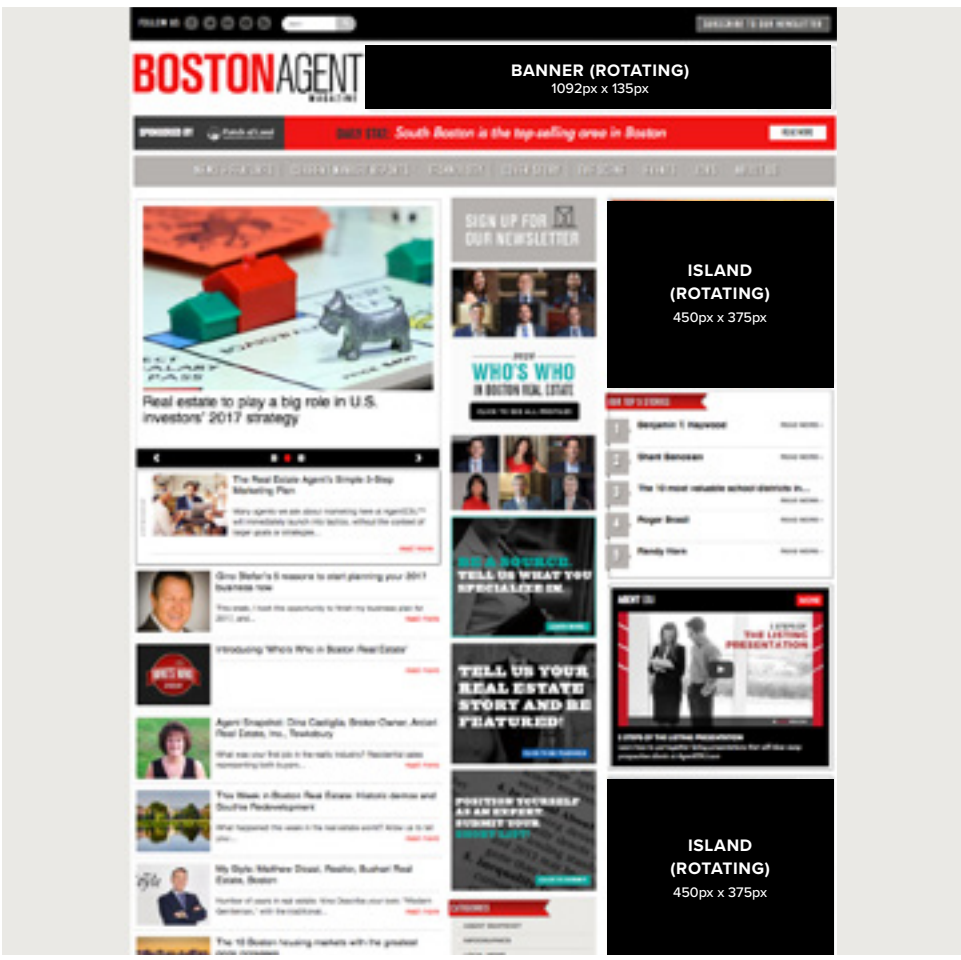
FOLLOW US:

SUBSCRIBE TO OUR NEWSLETTER

BOSTON AGENT MAGAZINE

BANNER (ROTATING)
1092px x 135px

SPONSORED BY

South Boston is the top-selling area in Boston

READ MORE

Real estate to play a big role in U.S. investors' 2017 strategy

The Real Estate Agent's Simple 3-Step Marketing Plan

read more

Gino Stefani's 5 reasons to start planning your 2017 business now

read more

Introducing 'Who's Who in Boston Real Estate'

read more

Agent Snapshot: Dina Castiglia, Broker-Owner, Anzari Real Estate, Inc., Tewksbury

read more

This Week in Boston Real Estate: Historic demos and Southie Redevelopment

read more

My Style: Mathew Dossi, Realtor, Bushari Real Estate, Boston

read more

The 10 Boston housing markets with the greatest

SIGN UP FOR OUR NEWSLETTER

WHO'S WHO IN BOSTON REAL ESTATE

CLICK TO SEE ALL PROFILES

BE A SOURCE. TELL US WHAT YOU SPECIALIZE IN.

TELL US YOUR REAL ESTATE STORY AND BE FEATURED!

POSITION YOURSELF AS AN EXPERT. SUBMIT YOUR SHORT LIST!

CATEGORIES

ISLAND
(ROTATING)
450px x 375px

OUR TOP 5 STORIES

Benjamin T. Haywood

Sheri Benoisan

The 10 most valuable school districts in...

Roger Bosel

Randy Hern

READ MORE

5 STEPS OF THE LISTING PRESENTATION

ISLAND
(ROTATING)
450px x 375px